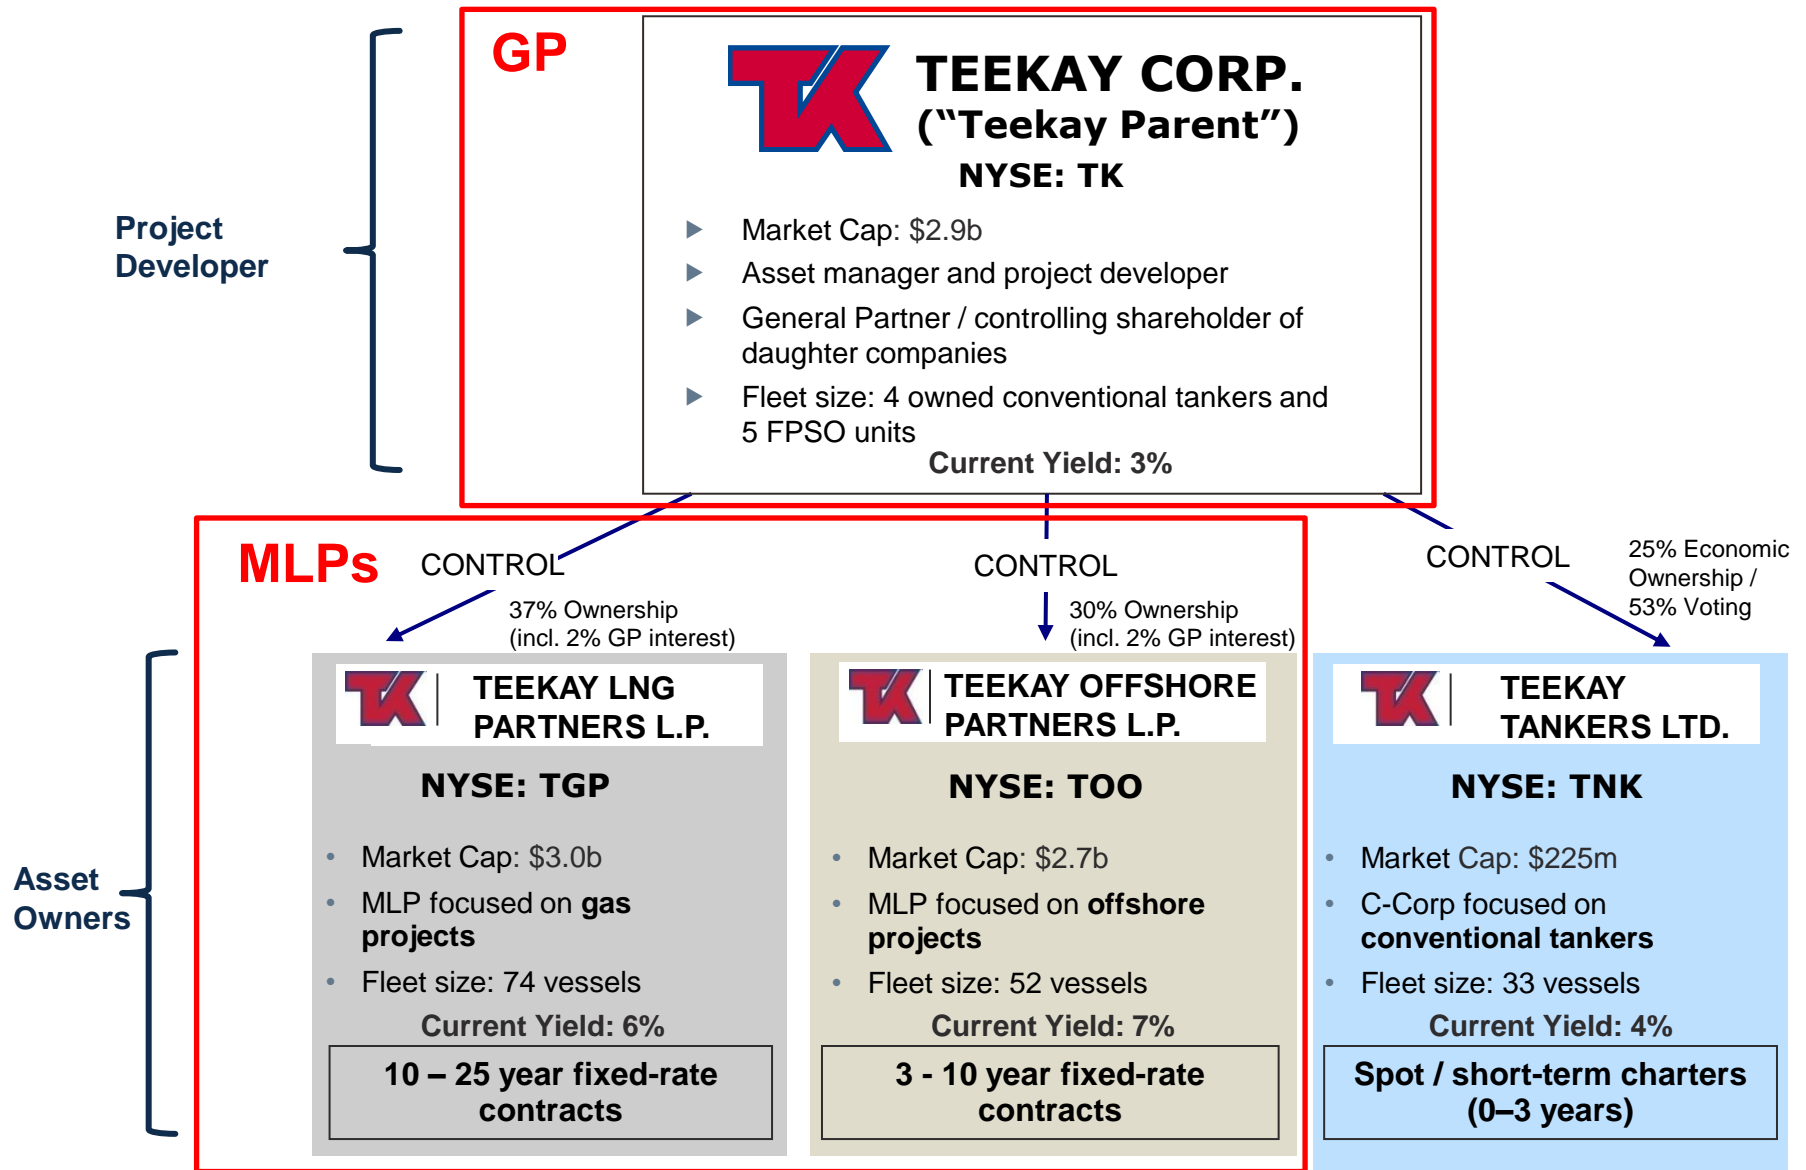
GP

TK TEEKAY CORP. ("Teekay Parent")
NYSE: TK

Market Cap: $2.9b
Asset manager and project developer
General Partner / controlling shareholder of daughter companies
Fleet size: 4 owned conventional tankers and 5 FPSO units

Current Yield: 3%

Project Developer

MLPs

CONTROL
37% Ownership (incl. 2% GP interest)

CONTROL
30% Ownership (incl. 2% GP interest)

CONTROL
25% Economic Ownership / 53% Voting

Asset Owners

TK TEEKAY LNG PARTNERS L.P.
NYSE: TGP
Market Cap: $3.0b
MLP focused on gas projects
Fleet size: 74 vessels
Current Yield: 6%
10 – 25 year fixed-rate contracts

TK TEEKAY OFFSHORE PARTNERS L.P.
NYSE: TOO
Market Cap: $2.7b
MLP focused on offshore projects
Fleet size: 52 vessels
Current Yield: 7%
3 - 10 year fixed-rate contracts

TK TEEKAY TANKERS LTD.
NYSE: TNK
Market Cap: $225m
C-Corp focused on conventional tankers
Fleet size: 33 vessels
Current Yield: 4%
Spot / short-term charters (0–3 years)